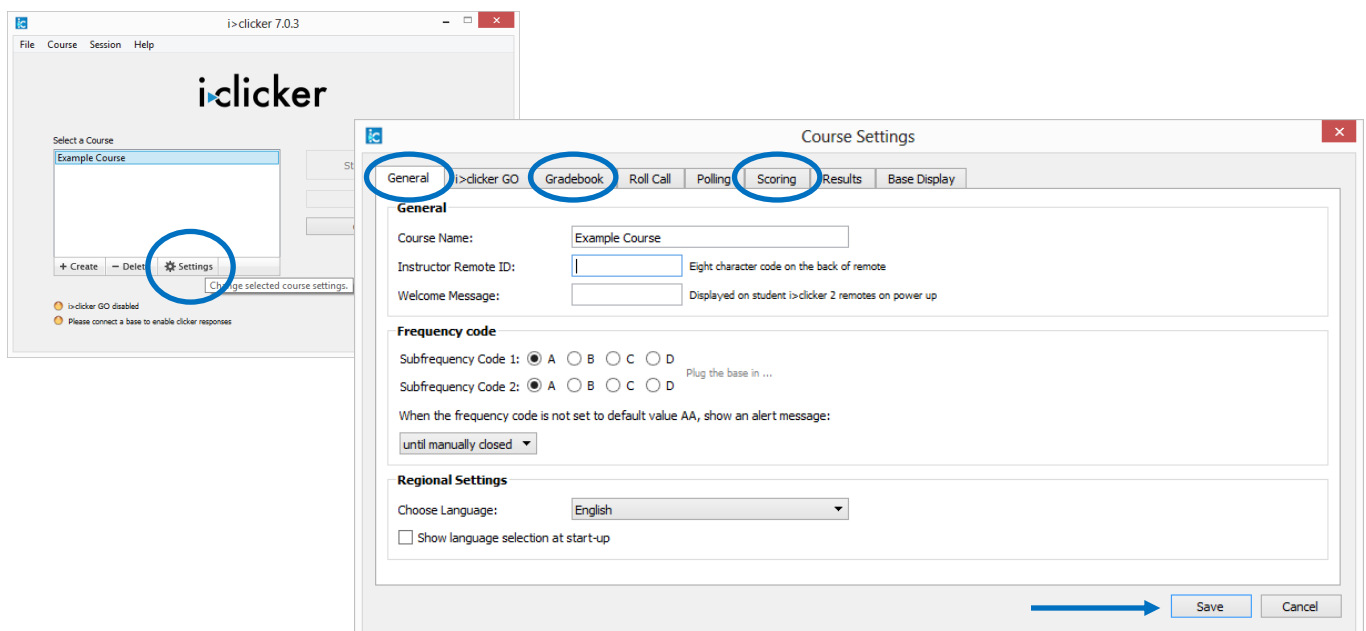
i>clicker 7.0.3

File Course Session Help

i>clicker

Select a Course

Example Course

St

+ Create − Delet Settings

Change selected course settings.

i>clicker GO disabled

Please connect a base to enable clicker responses

Course Settings

General i>clicker GO Gradebook Roll Call Polling Scoring Results Base Display

General

Course Name: Example Course

Instructor Remote ID: Eight character code on the back of remote

Welcome Message: Displayed on student i>clicker 2 remotes on power up

Frequency code

Subfrequency Code 1: A B C D

Subfrequency Code 2: A B C D

Plug the base in ...

When the frequency code is not set to default value AA, show an alert message:

until manually closed

Regional Settings

Choose Language: English

Show language selection at start-up

Save Cancel